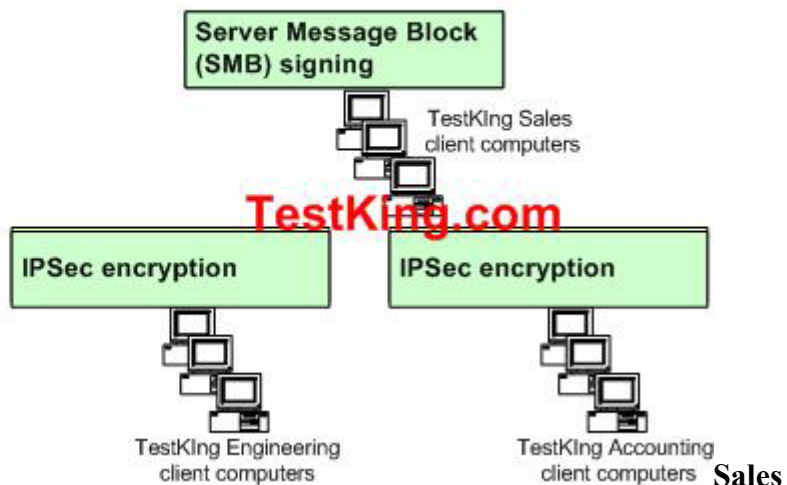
Server Message Block (SMB) signing

TestKIng Sales client computers

TestKing.com

IPSec encryption

IPSec encryption

TestKIng Engineering client computers

TestKIng Accounting client computers

Sales